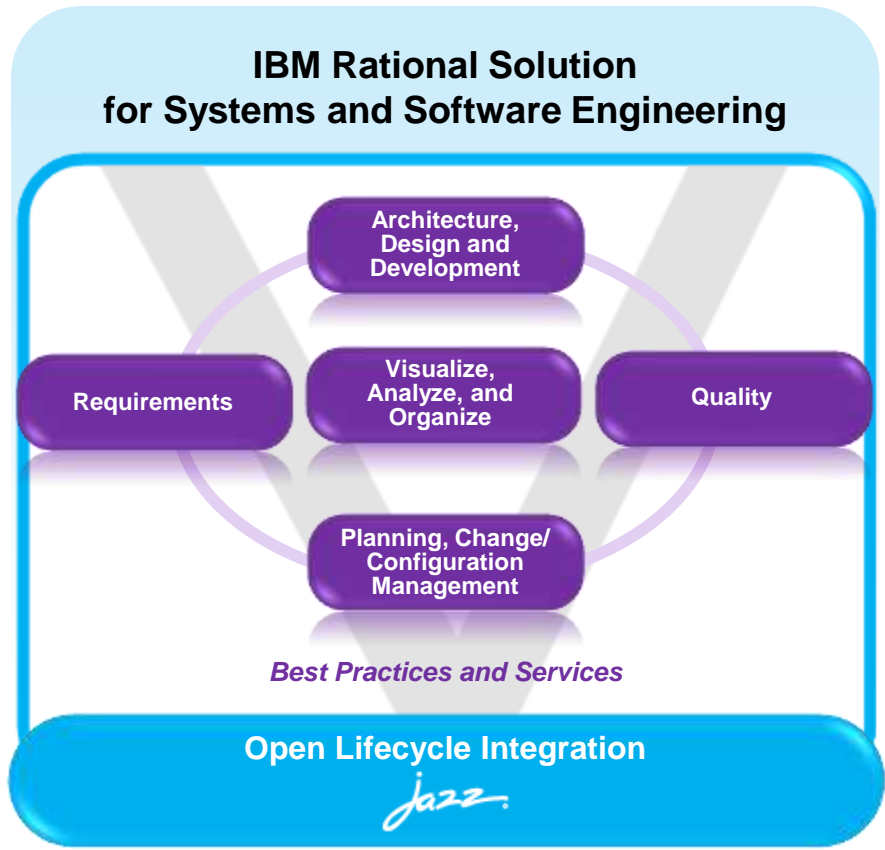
IBM Rational Solution for Systems and Software Engineering

Architecture, Design and Development

Requirements

Visualize, Analyze, and Organize

Quality

Planning, Change/ Configuration Management

Best Practices and Services

Open Lifecycle Integration

Jazz